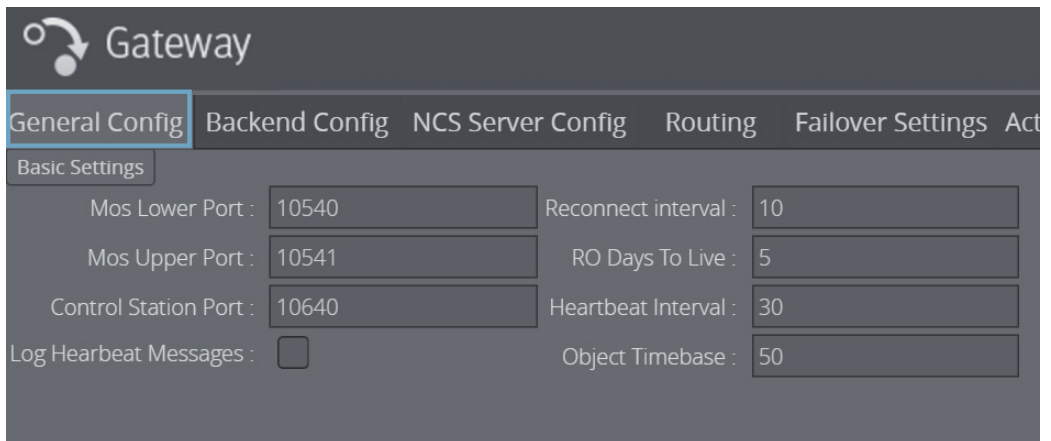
Gateway

General Config Backend Config NCS Server Config Routing Failover Settings Act

Basic Settings

Mos Lower Port : 10540
Reconnect interval : 10
Mos Upper Port : 10541
RO Days To Live : 5
Control Station Port : 10640
Heartbeat Interval : 30
Log Hearbeat Messages :
Object Timebase : 50